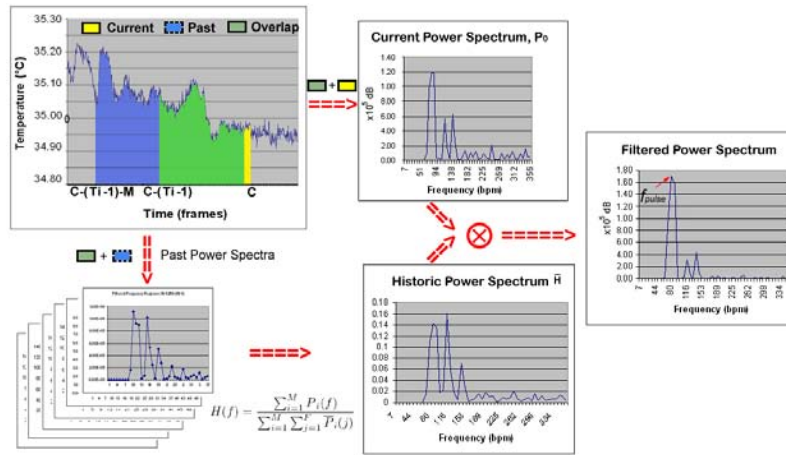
35.30
35.20
35.10
35.00
34.90
34.80
Current
Past
Overlap
Temperature (°C)
0
C-(Ti-1)-M
C-(Ti-1)
C
Time (frames)

+

Current Power Spectrum, P₀
1.40
1.20
1.00
0.80
0.60
0.40
0.20
0.00
$x10^6$ dB
7
51
94
138
182
225
269
312
356
Frequency (bpm)

Filtered Power Spectrum
1.80
1.60
1.40
1.20
1.00
0.80
0.60
0.40
0.20
0.00
$x10^6$ dB
$f_{pulse}$
7
44
80
116
153
189
225
262
298
334
Frequency (bpm)

+
Past Power Spectra

Historic Power Spectrum $\bar{H}$
0.18
0.16
0.14
0.12
0.1
0.08
0.06
0.04
0.02
0
7
44
80
116
153
189
225
262
298
334
Frequency (bpm)

$H(f) = \frac{\sum_{i=1}^{M} P_i(f)}{\sum_{i=1}^{M} \sum_{j=1}^{F} P_i(j)}$